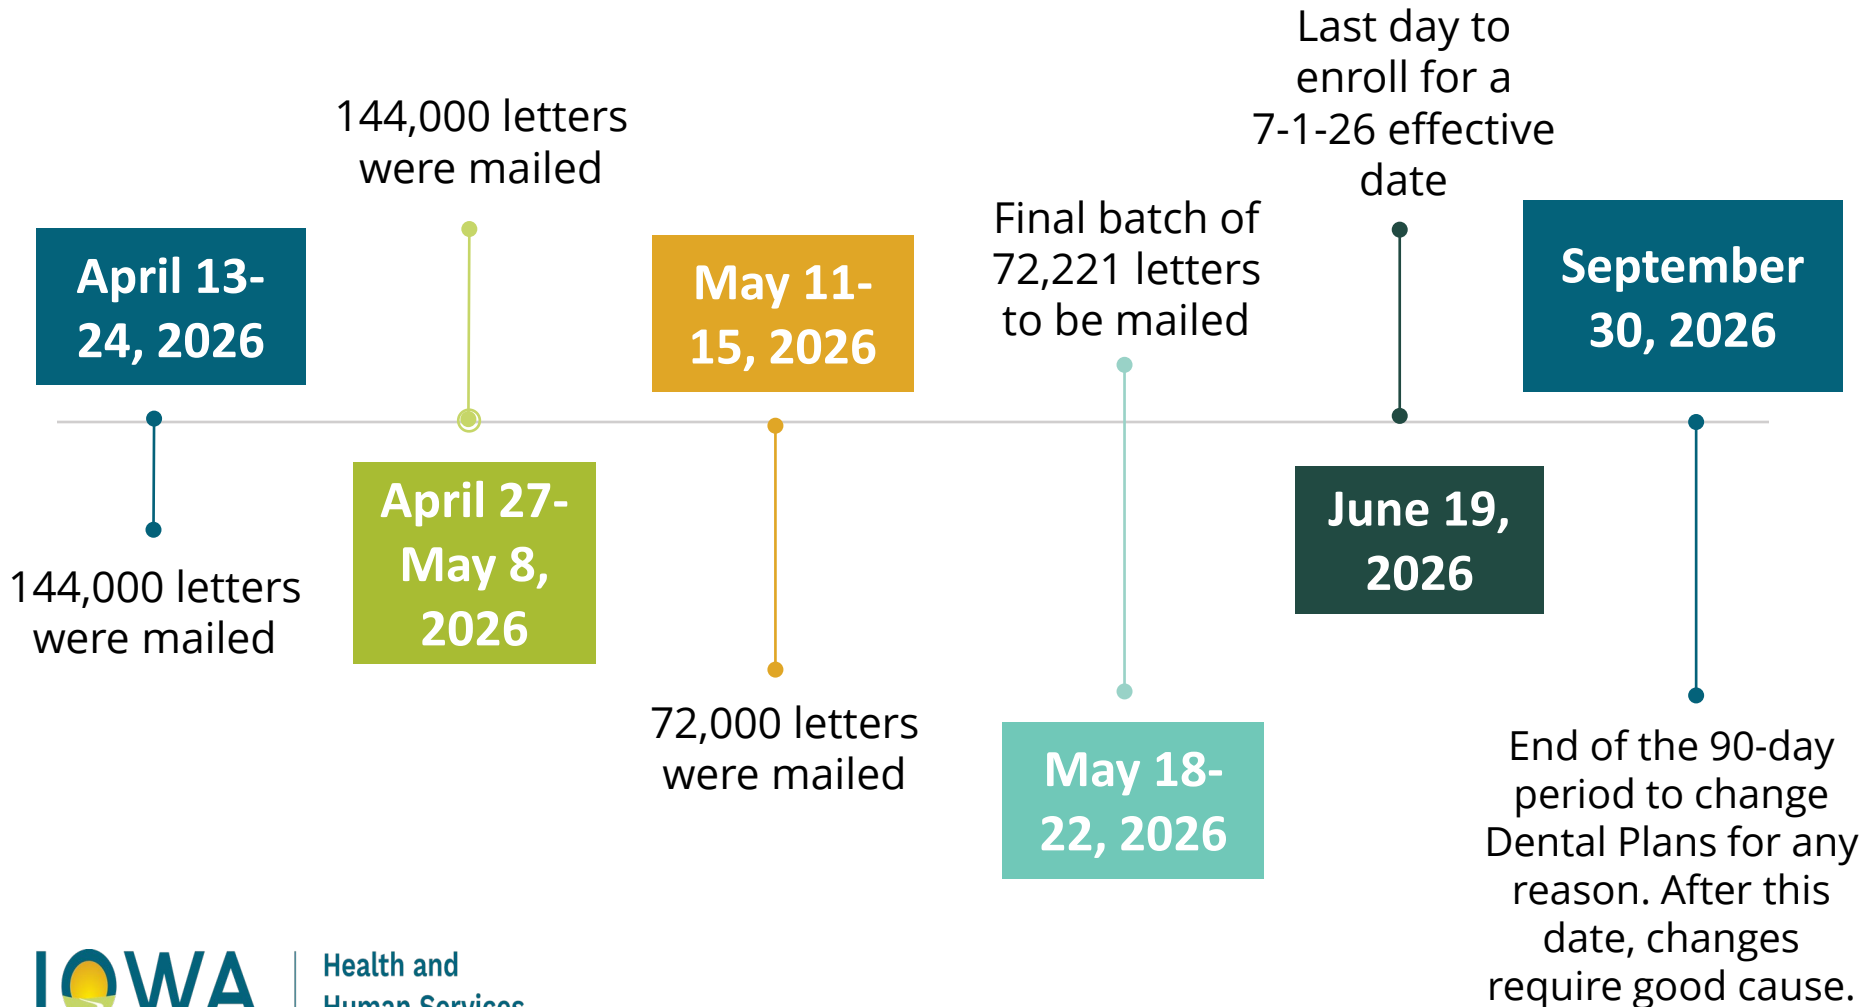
April 13-24, 2026

144,000 letters were mailed

144,000 letters were mailed

April 27-May 8, 2026

May 11-15, 2026

72,000 letters were mailed

Final batch of 72,221 letters to be mailed

May 18-22, 2026

Last day to enroll for a 7-1-26 effective date

June 19, 2026

September 30, 2026

End of the 90-day period to change Dental Plans for any reason. After this date, changes require good cause.

IOWA Health and Human Services